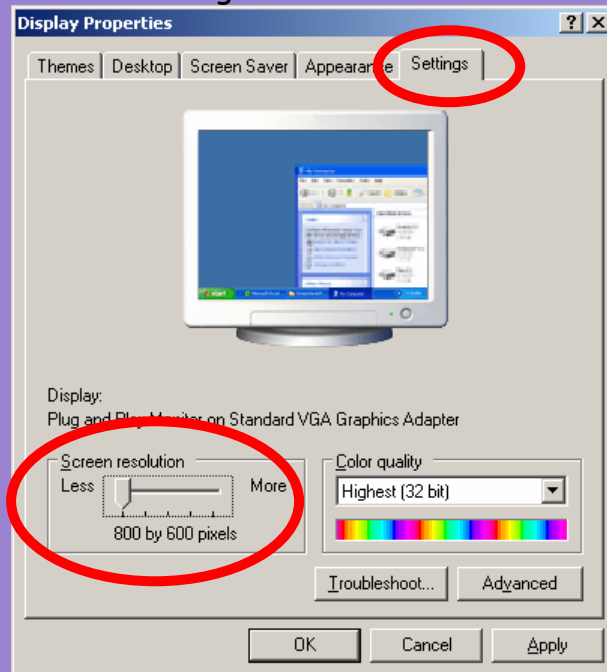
Display Properties

?

X

Themes

Desktop

Screen Saver

Appearance

Settings

Display:

Plug and Play Monitor on Standard VGA Graphics Adapter

Screen resolution

Less

More

800 by 600 pixels

Color quality

Highest (32 bit)

Troubleshoot...

Advanced

OK

Cancel

Apply